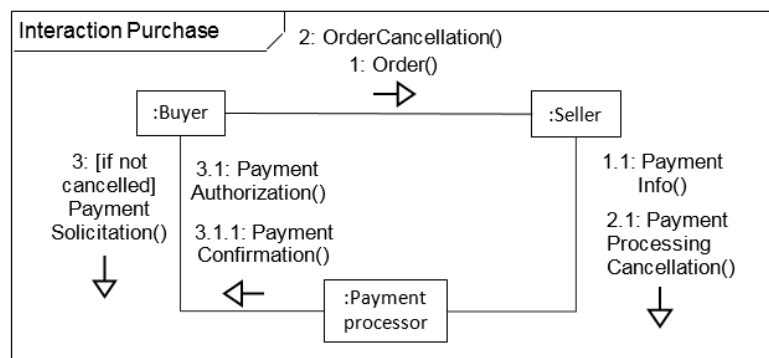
Interaction Purchase

2: OrderCancellation()

1: Order()

:Buyer

:Seller

3: [if not cancelled] Payment Solicitation()

3.1: Payment Authorization()

3.1.1: Payment Confirmation()

1.1: Payment Info()

2.1: Payment Processing Cancellation()

:Payment processor